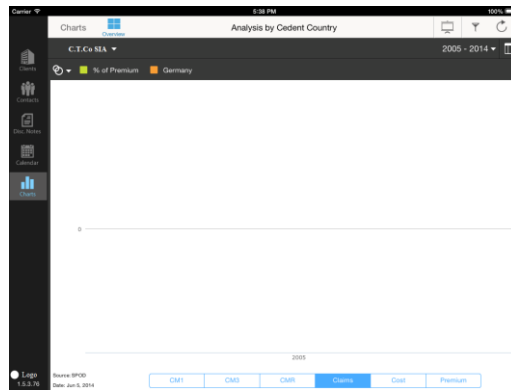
Carrier
5:38 PM
100%
Charts
Overview
Analysis by Cedent Country
C.T.Co SIA ▾
2005 - 2014 ▾
% of Premium
Germany
Clients
Contacts
Disc. Notes
Calendar
Charts
0
2005
Logo
1.5.3.76
Source: BPOD
Date: Jun 5, 2014
CM1
CM3
CMR
Claims
Cost
Premium